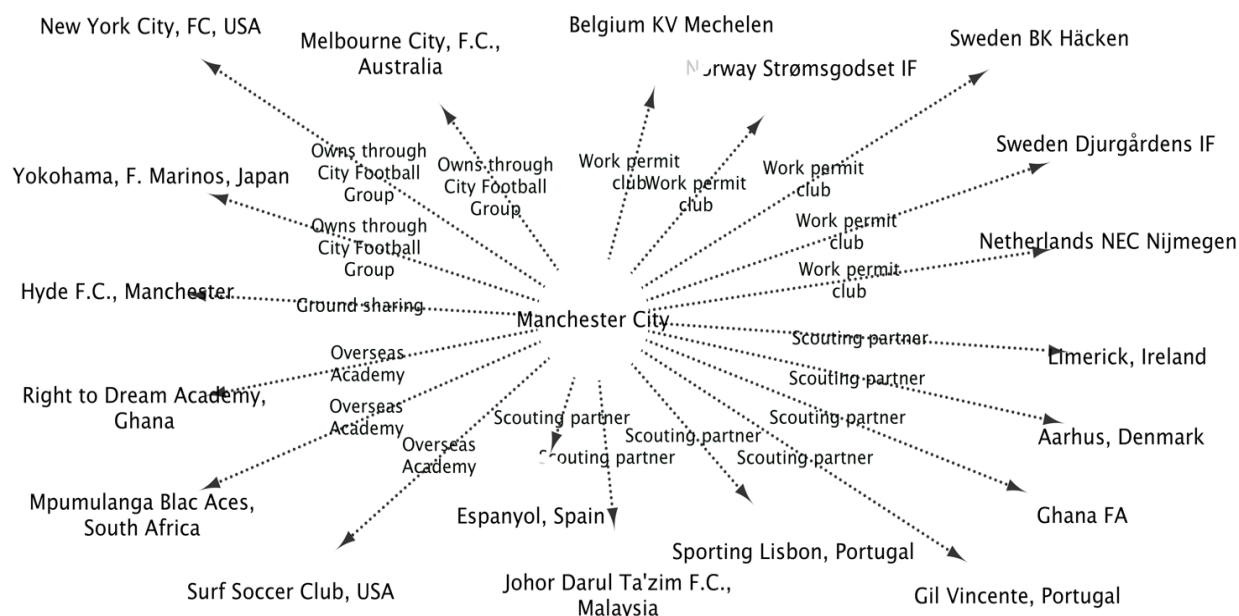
New York City, FC, USA

Melbourne City, F.C., Australia

Belgium KV Mechelen

Norway Strømsgodset IF

Sweden BK Häcken

Sweden Djurgårdens IF

Yokohama, F. Marinos, Japan

Owns through City Football Group

Owns through City Football Group

Work permit club

Work permit club

Work permit club

Owns through City Football Group

Work permit club

Netherlands NEC Nijmegen

Work permit club

Hyde F.C., Manchester

Ground sharing

Manchester City

Scouting partner

Limerick, Ireland

Overseas Academy

Scouting partner

Right to Dream Academy, Ghana

Overseas Academy

Scouting partner

Aarhus, Denmark

Overseas Academy

Scouting partner

Scouting partner

Scouting partner

Scouting partner

Ghana FA

Mpumulanga Blac Aces, South Africa

Espanyol, Spain

Sporting Lisbon, Portugal

Surf Soccer Club, USA

Johor Darul Ta'zim F.C., Malaysia

Gil Vincente, Portugal